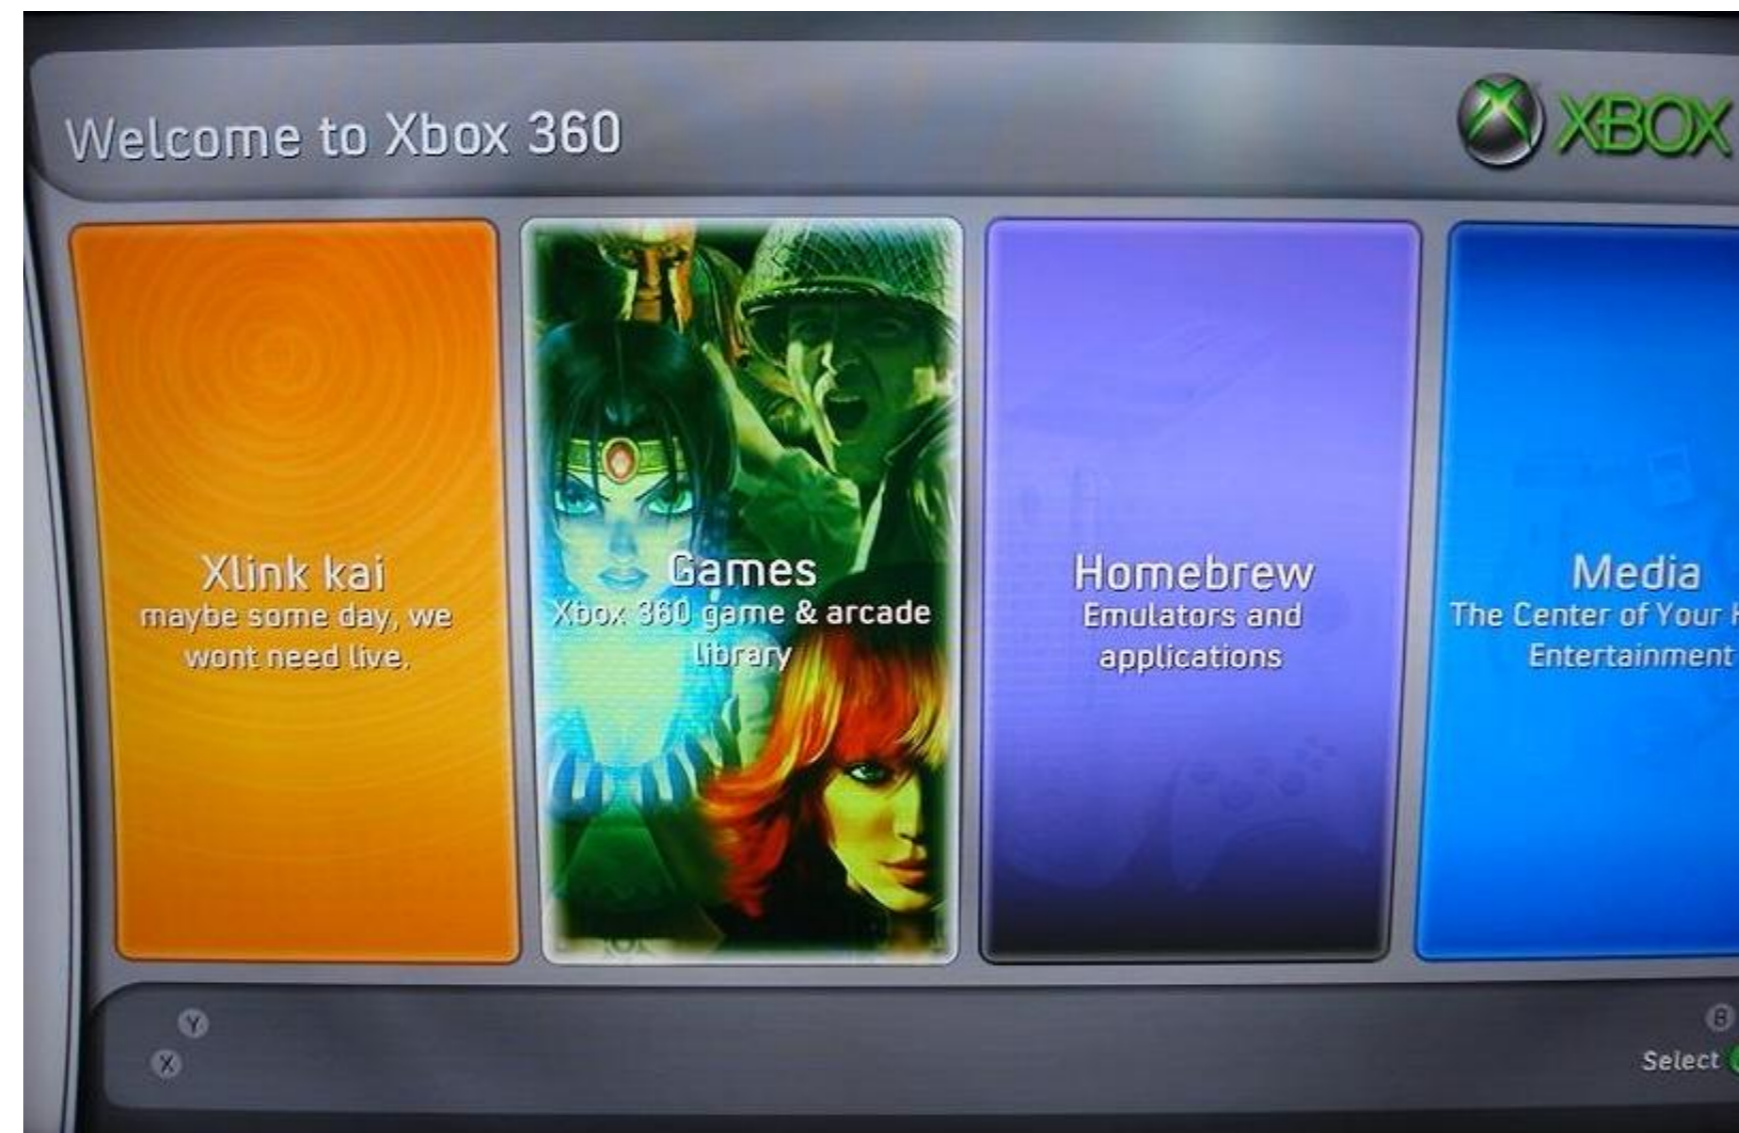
Welcome to Xbox 360

XBOX

Xlink kai
maybe some day, we wont need live.

Games
Xbox 360 game & arcade library

Homebrew
Emulators and applications

Media
The Center of Your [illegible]
Entertainment

Y
X
B
Select